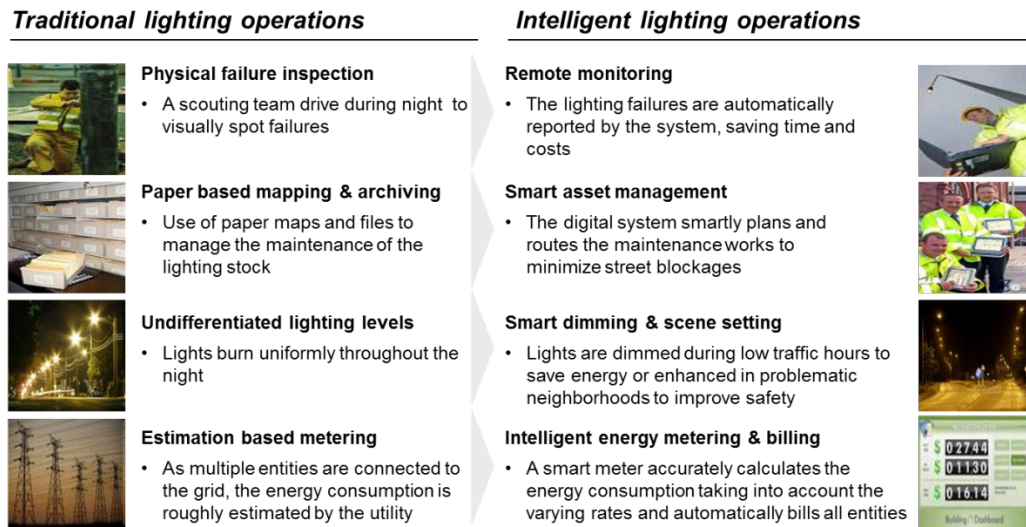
Traditional lighting operations

Physical failure inspection

• A scouting team drive during night to visually spot failures

Paper based mapping & archiving

• Use of paper maps and files to manage the maintenance of the lighting stock

Undifferentiated lighting levels

• Lights burn uniformly throughout the night

Estimation based metering

• As multiple entities are connected to the grid, the energy consumption is roughly estimated by the utility

Intelligent lighting operations

Remote monitoring

• The lighting failures are automatically reported by the system, saving time and costs

Smart asset management

• The digital system smartly plans and routes the maintenance works to minimize street blockages

Smart dimming & scene setting

• Lights are dimmed during low traffic hours to save energy or enhanced in problematic neighborhoods to improve safety

Intelligent energy metering & billing

• A smart meter accurately calculates the energy consumption taking into account the varying rates and automatically bills all entities

$ 02744
$ 01130
$ 01614
Building Dashboard